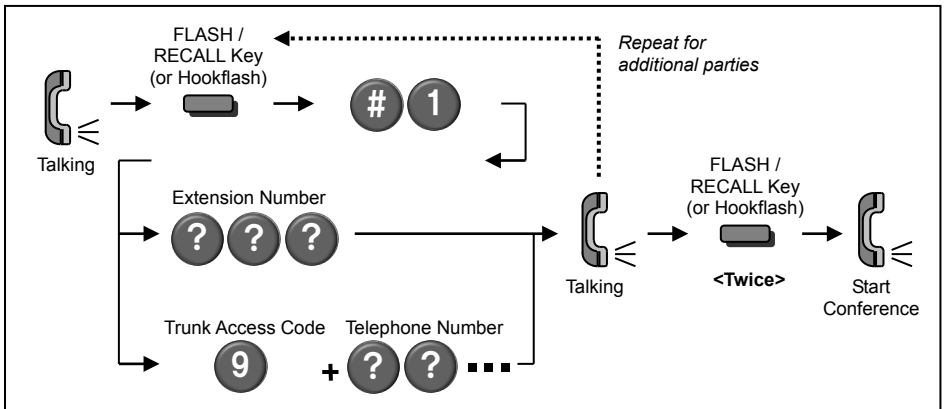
FLASH / RECALL Key (or Hookflash)

#  1

Repeat for additional parties

Talking

Extension Number

? ? ?

Trunk Access Code

9

Telephone Number

+ ? ?

Talking

FLASH / RECALL Key (or Hookflash)

<Twice>

Start Conference